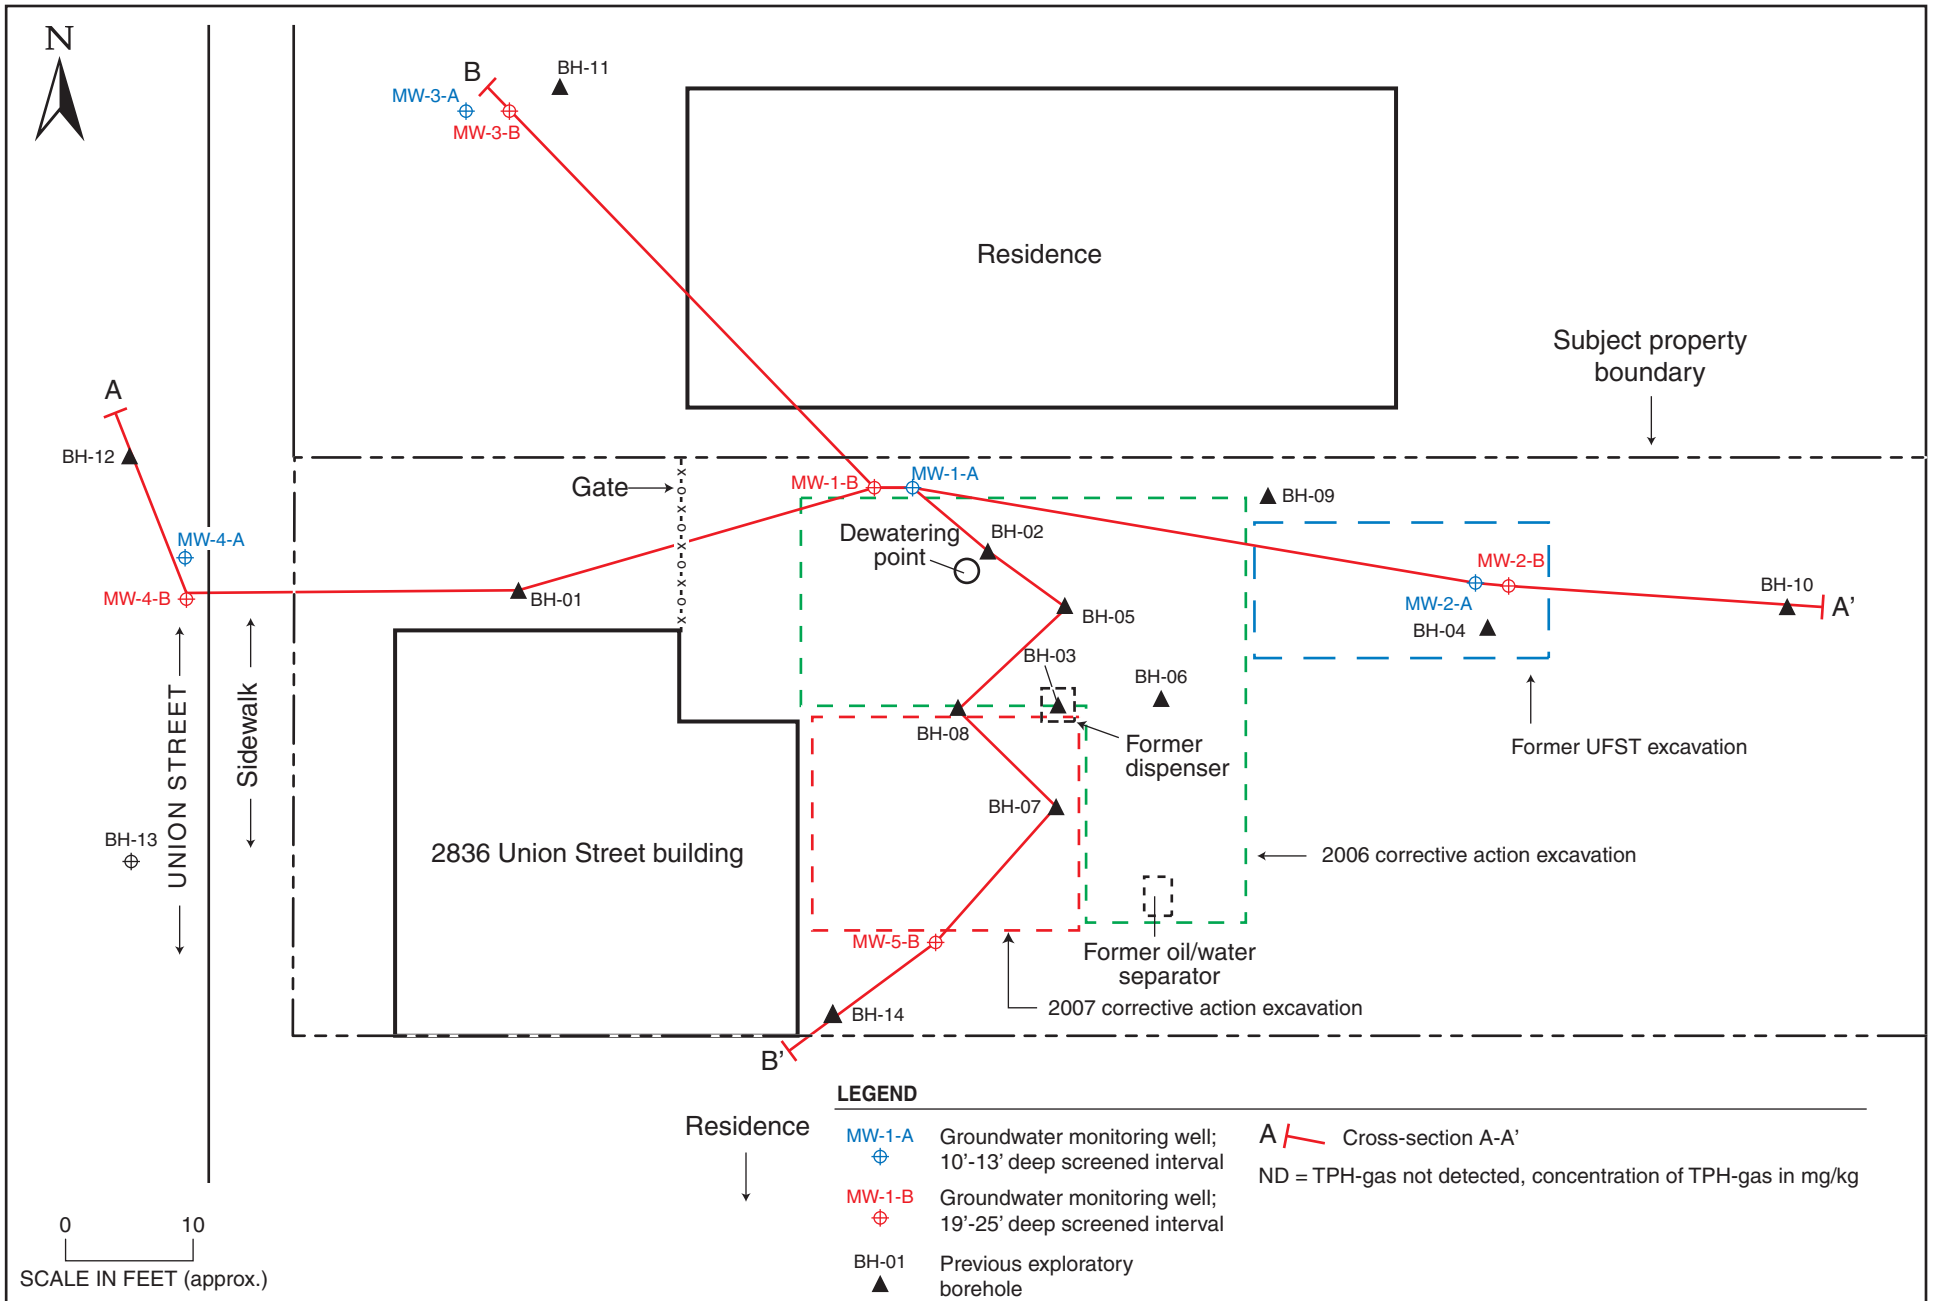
N

B
BH-11
MW-3-A
MW-3-B

Residence

Subject property boundary

A
BH-12
MW-4-A
MW-4-B

Gate
MW-1-B
MW-1-A
BH-09
Dewatering point
BH-02
BH-01
BH-05
MW-2-B
MW-2-A
BH-04
BH-10
A'
BH-03
BH-06
BH-08
Former dispenser
Former UFST excavation
BH-07
UNION STREET
Sidewalk
BH-13
2836 Union Street building
2006 corrective action excavation
MW-5-B
Former oil/water separator
2007 corrective action excavation
BH-14
B'

Residence

LEGEND
MW-1-A Groundwater monitoring well; 10'-13' deep screened interval
MW-1-B Groundwater monitoring well; 19'-25' deep screened interval
BH-01 Previous exploratory borehole
A Cross-section A-A'
ND = TPH-gas not detected, concentration of TPH-gas in mg/kg

0 10
SCALE IN FEET (approx.)